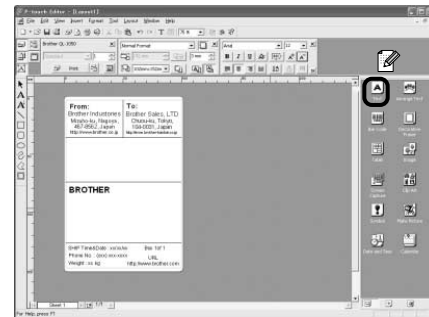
P-touch Editor - [Layout1]
File Edit View Insert Format Tool Layout Window Help
Brother QL-1050
Normal Format
Arial
Web
From:
Brother Industries
Mizuho-ku, Nagoya,
467-8562, Japan
http://www.brother.co.jp
To:
Brother Sales, LTD
Chuo-ku, Tokyo,
104-0031, Japan
http://www.brothersales.co.jp
BROTHER
SHIP Time&Date: xx/xx/xx
Box 1of 1
Phone No.: (xxx) xxx-xxxx
URL
Weight : xx kg
http://www.brother.com
Sheet 1
For Help, press F1
Arrange Text
Bar Code
Date & Time
Table
Image
Screen Capture
Clip Art
Symbol
Make Picture
Table and Figure
Calendar